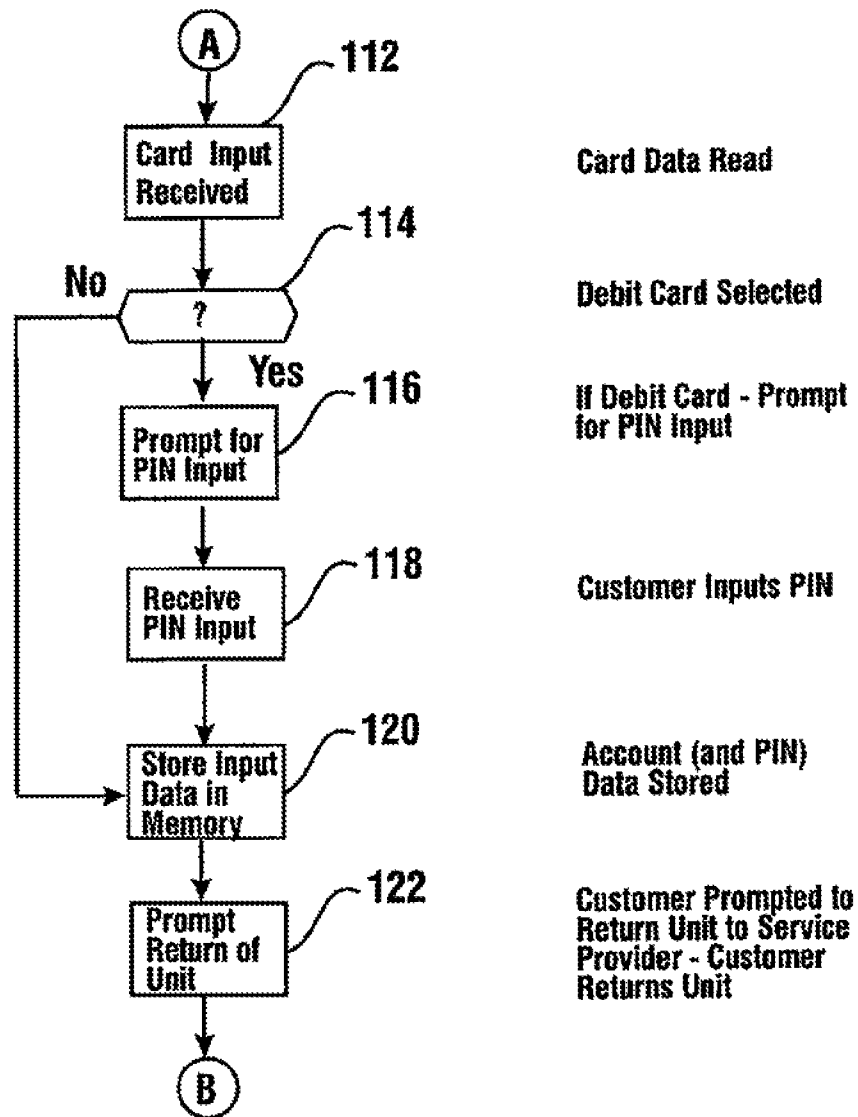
A

112

Card Input Received

Card Data Read

114

No

?

Debit Card Selected

Yes

116

Prompt for PIN Input

If Debit Card - Prompt for PIN Input

118

Receive PIN Input

Customer Inputs PIN

120

Store Input Data in Memory

Account (and PIN) Data Stored

122

Prompt Return of Unit

Customer Prompted to Return Unit to Service Provider - Customer Returns Unit

B